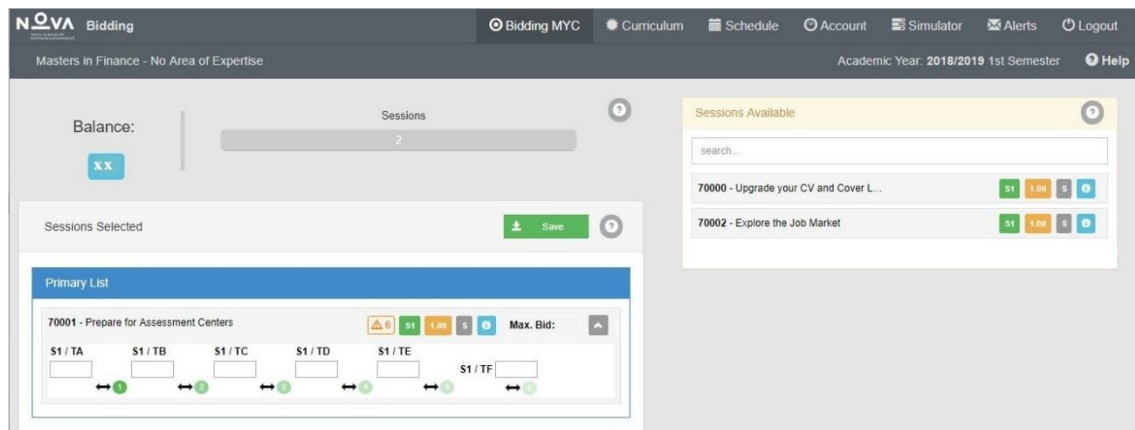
NOVA Bidding

Bidding MYC Curriculum Schedule Account Simulator Alerts Logout

Masters in Finance - No Area of Expertise

Academic Year: 2018/2019 1st Semester

Help

Balance:

XX

Sessions

2

Sessions Selected

Save

Primary List

70001 - Prepare for Assessment Centers

6 S1 1.00 S

Max. Bid:

S1 / TA

S1 / TB

S1 / TC

S1 / TD

S1 / TE

S1 / TF

1 2 3 4 5 6

Sessions Available

search...

70000 - Upgrade your CV and Cover L...

S1 1.00 S

70002 - Explore the Job Market

S1 1.00 S